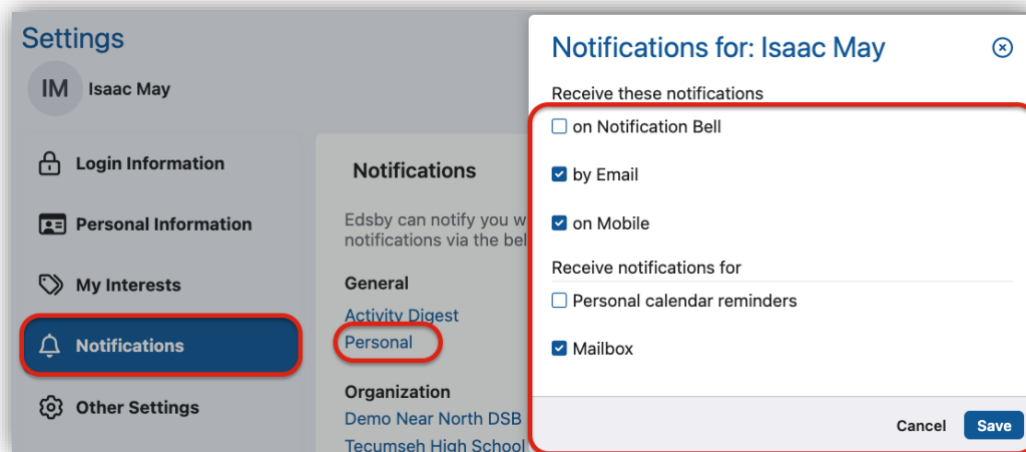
Settings

IM Isaac May

Login Information

Personal Information

My Interests

Notifications

Other Settings

Notifications

Edsby can notify you w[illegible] notifications via the bel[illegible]

General

Activity Digest

Personal

Organization

Demo Near North DSB

Tecumseh High School

Notifications for: Isaac May

Receive these notifications

on Notification Bell

by Email

on Mobile

Receive notifications for

Personal calendar reminders

Mailbox

Cancel Save